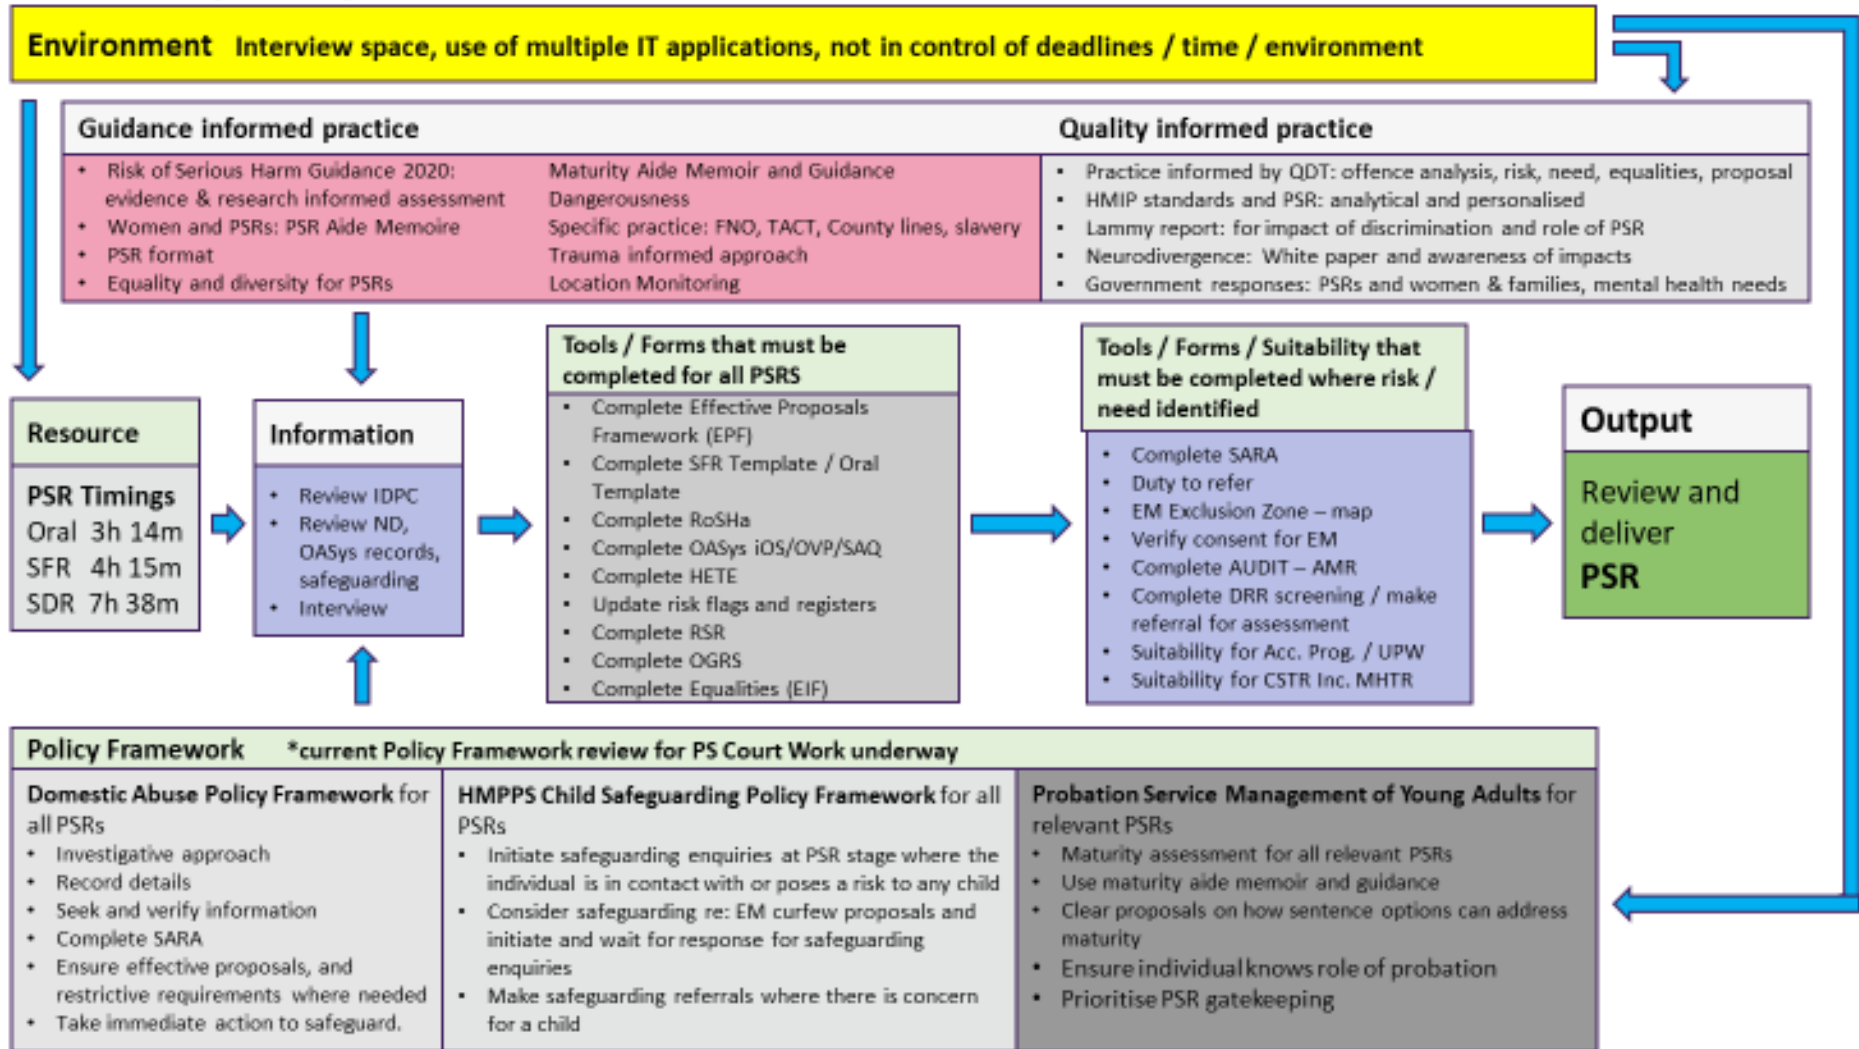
Environment Interview space, use of multiple IT applications, not in control of deadlines / time / environment

Guidance informed practice

- Risk of Serious Harm Guidance 2020: evidence & research informed assessment
- Women and PSRs: PSR Aide Memoire
- PSR format
- Equality and diversity for PSRs

Maturity Aide Memoir and Guidance
Dangerousness
Specific practice: FNO, TACT, County lines, slavery
Trauma informed approach
Location Monitoring

Quality informed practice

- Practice informed by QDT: offence analysis, risk, need, equalities, proposal
- HMIP standards and PSR: analytical and personalised
- Lammy report: for impact of discrimination and role of PSR
- Neurodivergence: White paper and awareness of impacts
- Government responses: PSRs and women & families, mental health needs

Resource

PSR Timings
Oral 3h 14m
SFR 4h 15m
SDR 7h 38m

Information

- Review IDPC
- Review ND, OASys records, safeguarding
- Interview

Tools / Forms that must be completed for all PSRS

- Complete Effective Proposals Framework (EPF)
- Complete SFR Template / Oral Template
- Complete RoSHa
- Complete OASys iOS/OVP/SAQ
- Complete HETE
- Update risk flags and registers
- Complete RSR
- Complete OGRS
- Complete Equalities (EIF)

Tools / Forms / Suitability that must be completed where risk / need identified

- Complete SARA
- Duty to refer
- EM Exclusion Zone – map
- Verify consent for EM
- Complete AUDIT – AMR
- Complete DRR screening / make referral for assessment
- Suitability for Acc. Prog. / UPW
- Suitability for CSTR Inc. MHTR

Output

Review and deliver PSR

Policy Framework *current Policy Framework review for PS Court Work underway

Domestic Abuse Policy Framework for all PSRs
- Investigative approach
- Record details
- Seek and verify information
- Complete SARA
- Ensure effective proposals, and restrictive requirements where needed
- Take immediate action to safeguard.

HMPPS Child Safeguarding Policy Framework for all PSRs
- Initiate safeguarding enquiries at PSR stage where the individual is in contact with or poses a risk to any child
- Consider safeguarding re: EM curfew proposals and initiate and wait for response for safeguarding enquiries
- Make safeguarding referrals where there is concern for a child

Probation Service Management of Young Adults for relevant PSRs
- Maturity assessment for all relevant PSRs
- Use maturity aide memoir and guidance
- Clear proposals on how sentence options can address maturity
- Ensure individual knows role of probation
- Prioritise PSR gatekeeping